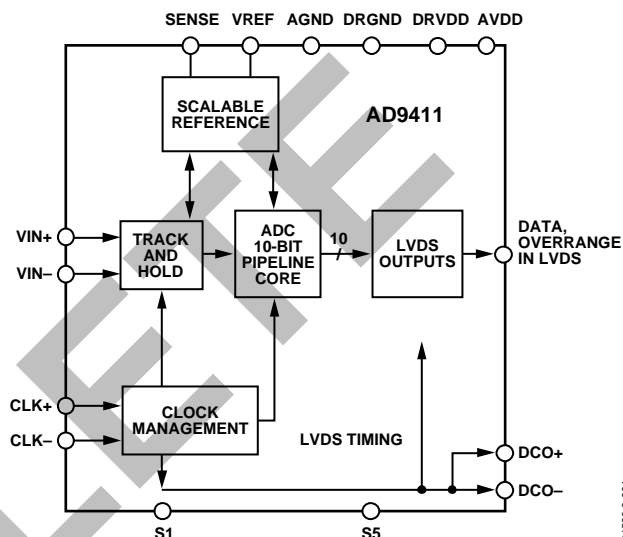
SENSE VREF AGND DRGND DRVDD AVDD

SCALABLE REFERENCE

AD9411

VIN+

VIN–

TRACK AND HOLD

ADC 10-BIT PIPELINE CORE

10

LVDS OUTPUTS

DATA, OVERRANGE IN LVDS

CLK+

CLK–

CLOCK MANAGEMENT

LVDS TIMING

DCO+

DCO–

S1

S5